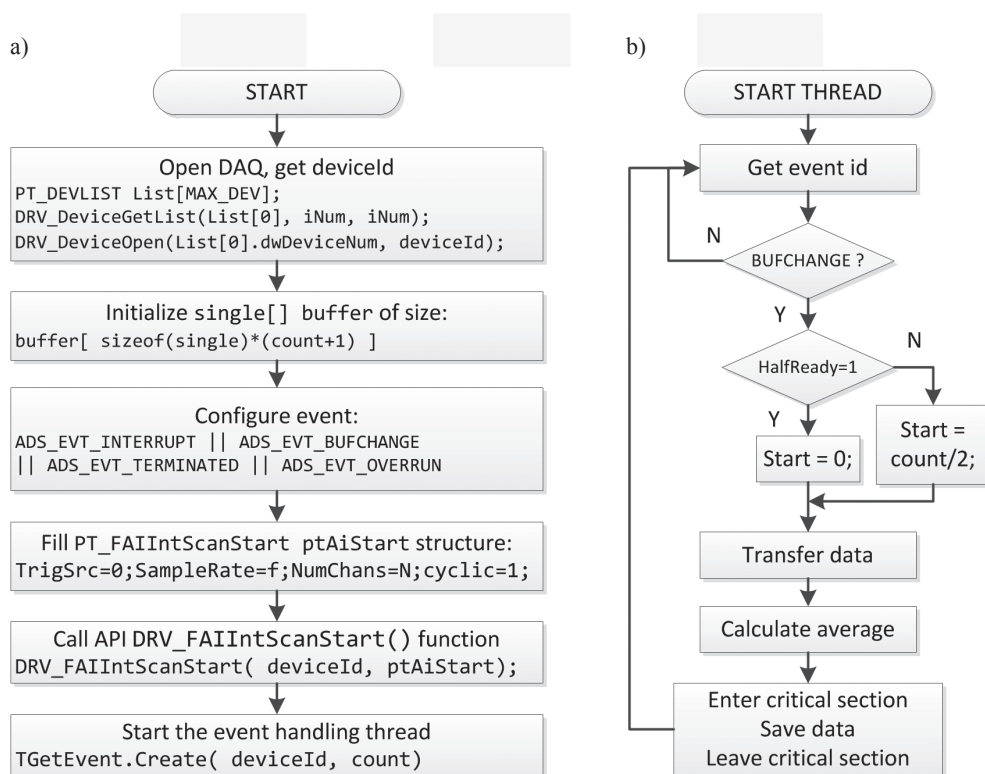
a)

START

Open DAQ, get deviceId
PT_DEVLIST List[MAX_DEV];
DRV_DeviceGetList(List[0], iNum, iNum);
DRV_DeviceOpen(List[0].dwDeviceNum, deviceId);

Initialize single[] buffer of size:
buffer[ sizeof(single)*(count+1) ]

Configure event:
ADS_EVT_INTERRUPT || ADS_EVT_BUFCHANGE
|| ADS_EVT_TERMINATED || ADS_EVT_OVERRUN

Fill PT_FAIIntScanStart ptAiStart structure:
TrigSrc=0;SampleRate=f;NumChans=N;cyclic=1;

Call API DRV_FAIIntScanStart() function
DRV_FAIIntScanStart( deviceId, ptAiStart);

Start the event handling thread
TGetEvent.Create( deviceId, count)

b)

START THREAD

Get event id

N

BUFCHANGE ?

Y

HalfReady=1

N

Y

Start = 0;

Start = count/2;

Transfer data

Calculate average

Enter critical section
Save data
Leave critical section